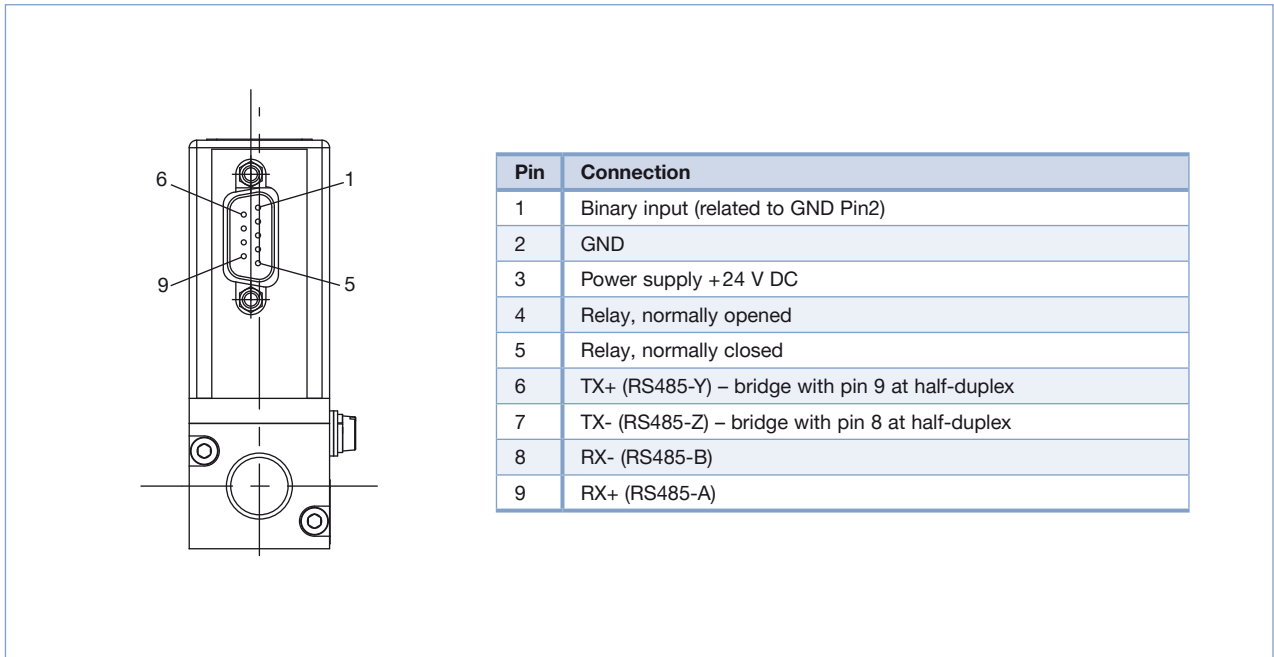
6
1
9
5

| Pin | Connection |
|---|---|
| 1 | Binary input (related to GND Pin2) |
| 2 | GND |
| 3 | Power supply +24 V DC |
| 4 | Relay, normally opened |
| 5 | Relay, normally closed |
| 6 | TX+ (RS485-Y) – bridge with pin 9 at half-duplex |
| 7 | TX- (RS485-Z) – bridge with pin 8 at half-duplex |
| 8 | RX- (RS485-B) |
| 9 | RX+ (RS485-A) |